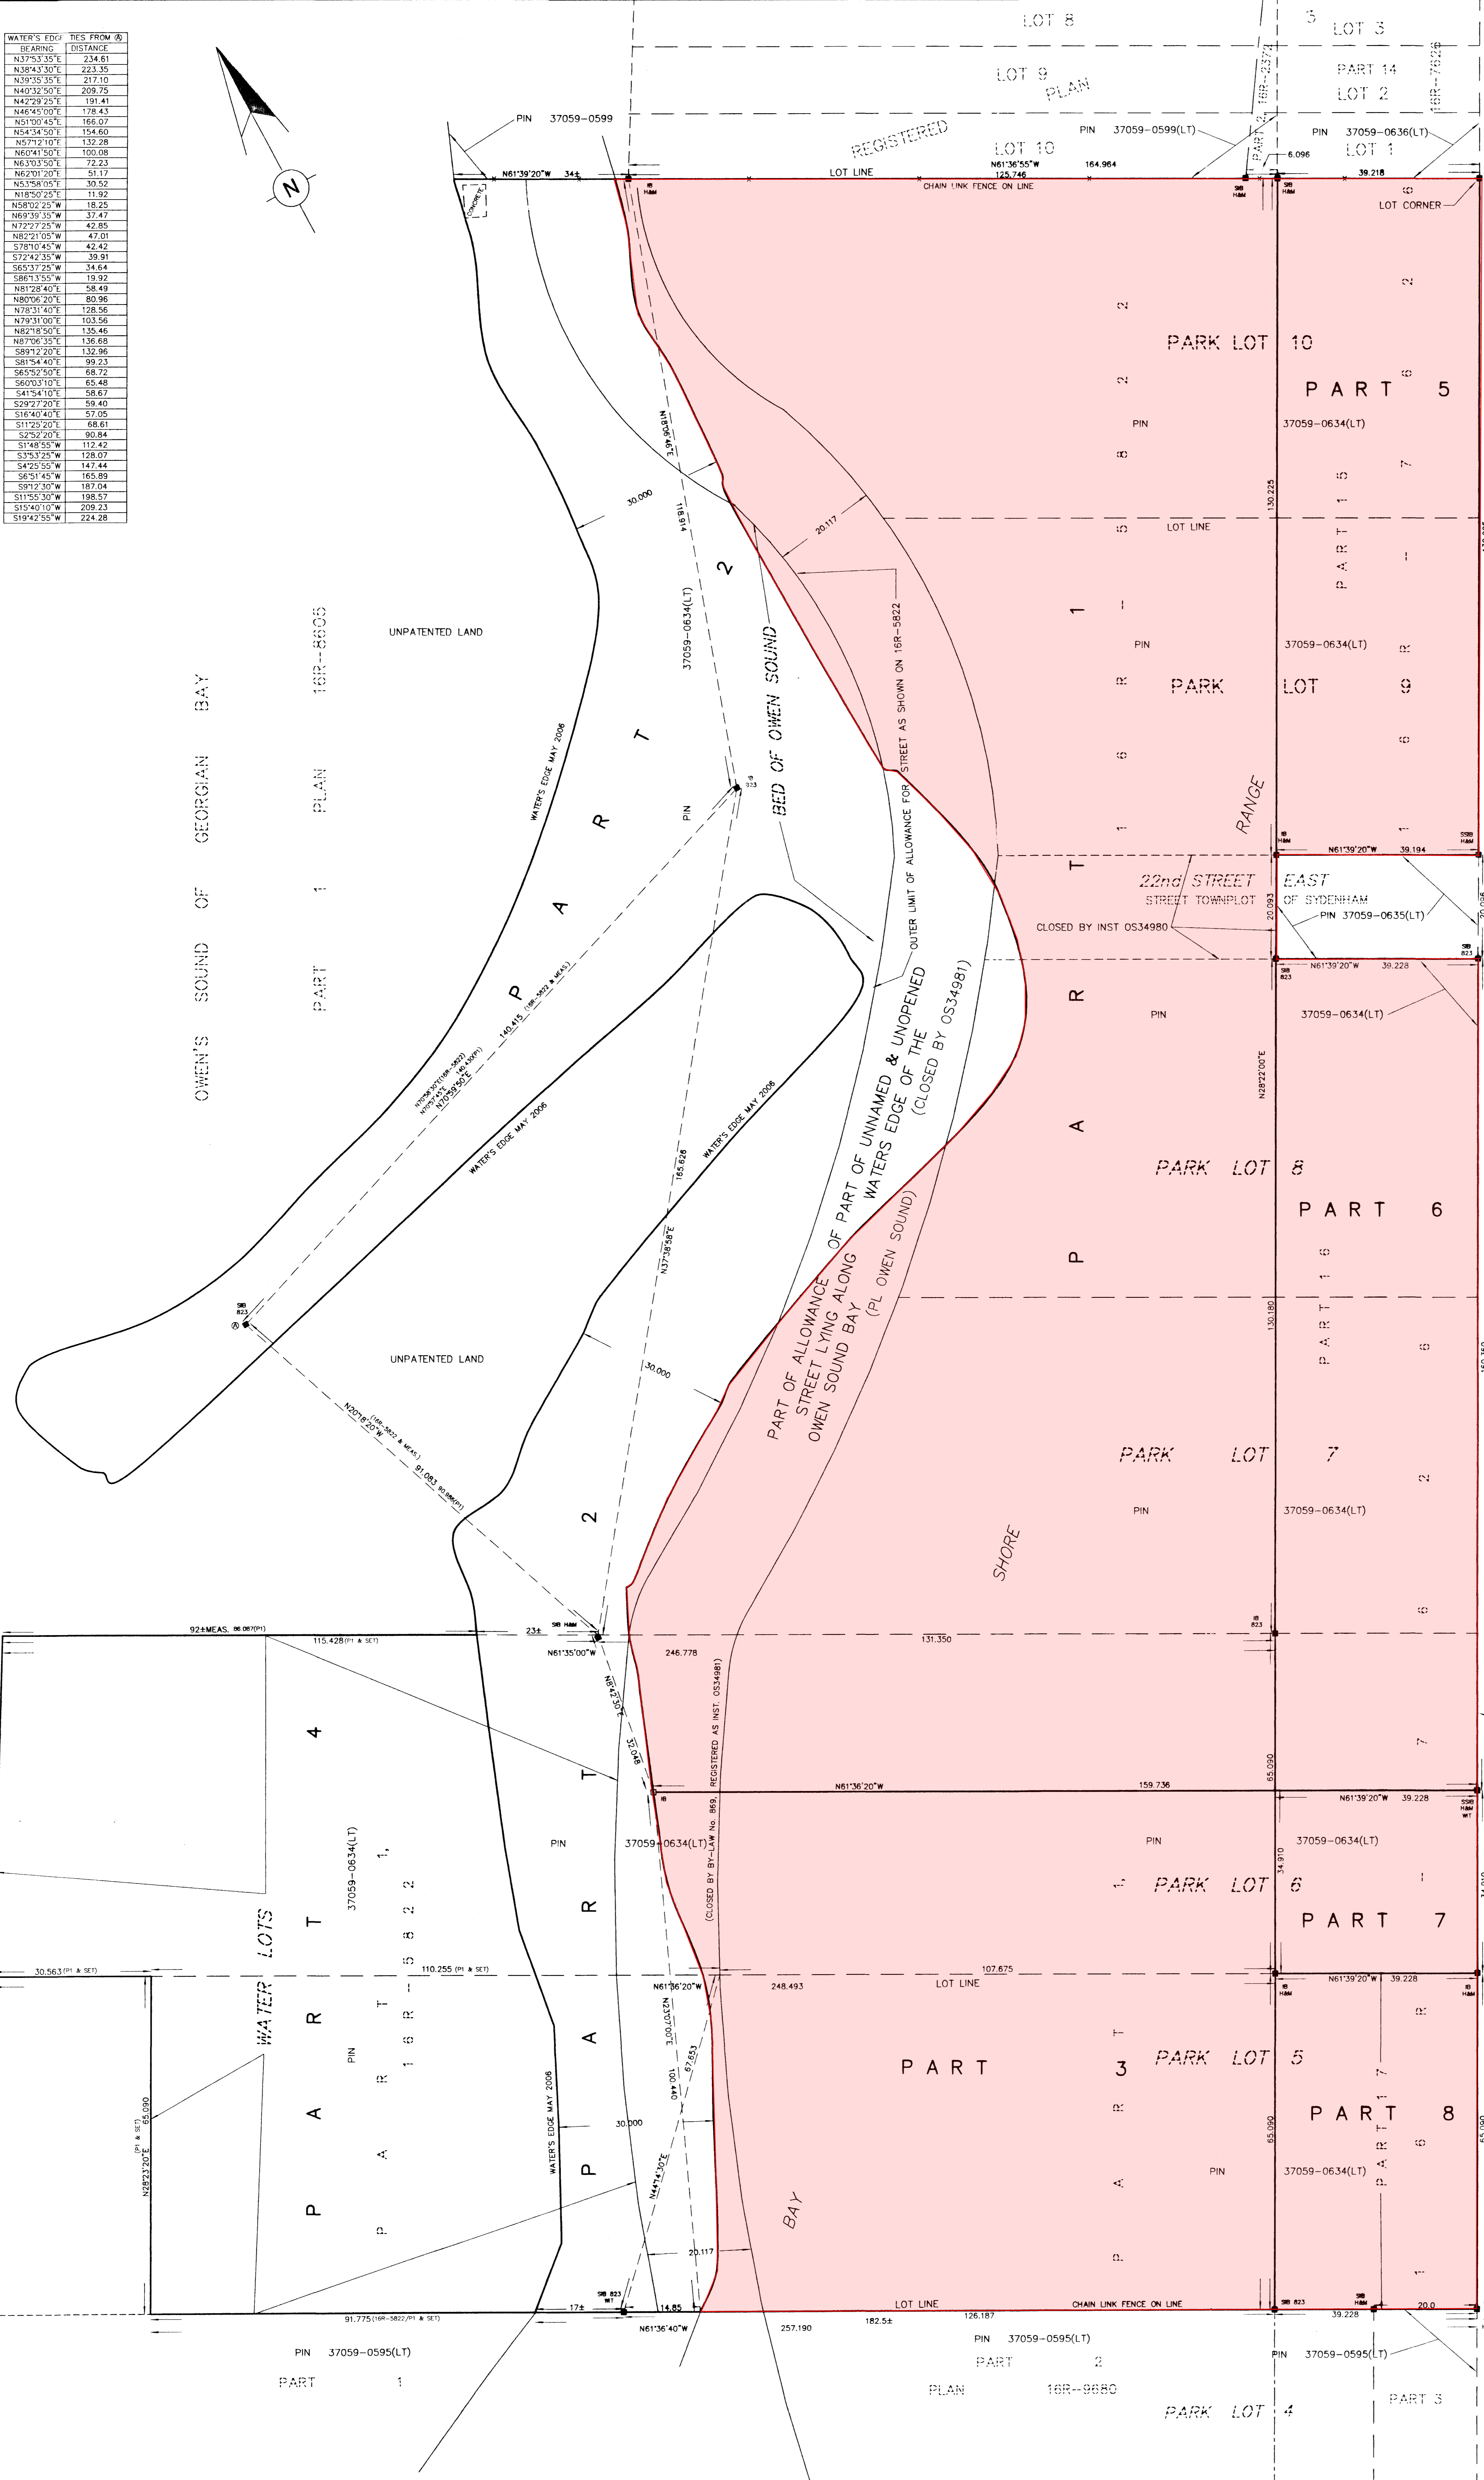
| WATER'S EDGE BEARING | TIES FROM Ⓐ DISTANCE |
|---|---|
| N37°53'35"E | 234.61 |
| N38°43'30"E | 223.35 |
| N39°35'35"E | 217.10 |
| N40°32'50"E | 209.75 |
| N42°29'25"E | 191.41 |
| N46°45'00"E | 178.43 |
| N51°00'45"E | 166.07 |
| N54°34'50"E | 154.60 |
| N57°12'10"E | 132.28 |
| N60°41'50"E | 100.08 |
| N63°03'50"E | 72.23 |
| N62°01'20"E | 51.17 |
| N53°58'05"E | 30.52 |
| N18°50'25"E | 11.92 |
| N58°02'25"W | 18.25 |
| N69°39'35"W | 37.47 |
| N72°27'25"W | 42.85 |
| N82°21'05"W | 47.01 |
| S78°10'45"W | 42.42 |
| S72°42'35"W | 39.91 |
| S65°37'25"W | 34.64 |
| S86°13'55"W | 19.92 |
| N81°28'40"E | 58.49 |
| N80°06'20"E | 80.96 |
| N78°31'40"E | 128.56 |
| N79°31'00"E | 103.56 |
| N82°18'50"E | 135.46 |
| N87°06'35"E | 136.68 |
| S89°12'20"E | 132.96 |
| S81°54'40"E | 99.23 |
| S65°52'50"E | 68.72 |
| S60°03'10"E | 65.48 |
| S41°54'10"E | 58.67 |
| S29°27'20"E | 59.40 |
| S16°40'40"E | 57.05 |
| S11°25'20"E | 68.61 |
| S2°52'20"E | 90.84 |
| S1°48'55"W | 112.42 |
| S3°53'25"W | 128.07 |
| S4°25'55"W | 147.44 |
| S6°51'45"W | 165.89 |
| S9°12'30"W | 187.04 |
| S11°55'30"W | 198.57 |
| S15°40'10"W | 209.23 |
| S19°42'55"W | 224.28 |

N

LOT 8
LOT 3
LOT 9
PLAN
PART 14
LOT 2
16R-2372
16R-7626
PART 2
REGISTERED
LOT 10
LOT 1
PIN 37059-0599
PIN 37059-0599(LT)
PIN 37059-0636(LT)
N61°39'20"W 34±
N61°36'55"W 125.746 164.964
6.096
39.218
LOT LINE
CHAIN LINK FENCE ON LINE
CONCRETE
LOT CORNER
PARK LOT 10
PART 5
PIN 37059-0634(LT)
PART 1
PART 15
16R-5822
130.225
LOT LINE
30.000
118.914
N18°30'46"E
20.117
37059-0634(LT)
PIN
BED OF OWEN SOUND
UNPATENTED LAND
OWEN'S SOUND OF GEORGIAN BAY
PART 1 PLAN 16R-8605
WATER'S EDGE MAY 2006
STREET AS SHOWN ON 16R-5822
OUTER LIMIT OF ALLOWANCE FOR
PARK LOT 9
PIN 37059-0634(LT)
RANGE
N61°39'20"W 39.194
22nd STREET EAST
STREET TOWNPLOT OF SYDENHAM
PIN 37059-0635(LT)
CLOSED BY INST OS34980
20.093
N61°39'20"W 39.228
PIN 37059-0634(LT)
N28°22'00"E
PART 2
140.415
N75°59'50"E
PART OF ALLOWANCE OF PART OF UNNAMED & UNOPENED STREET LYING ALONG WATERS EDGE OF THE OWEN SOUND BAY (CLOSED BY OS34981) (PL OWEN SOUND)
PARK LOT 8
PART 6
PART 16
130.180
185.526
N37°38'58"E
30.000
PARK LOT 7
PIN 37059-0634(LT)
SHORE
N20°18'20"W
91.083
92±MEAS. 86.067(P1)
115.428
23±
N61°35'00"W
246.778
131.350
N84°52'30"E
32.048
REGISTERED AS INST. OS34981
(CLOSED BY BY-LAW No. 869,
N61°36'20"W 159.736
65.090
N61°39'20"W 39.228
PART 4
37059-0634(LT)
PART 1, 16R-5822
PIN 37059-0634(LT)
PIN 37059-0634(LT)
PARK LOT 6
PART 7
34.910
WATER LOTS
30.563
110.255
107.675
LOT LINE
N61°36'20"W
248.493
N61°39'20"W 39.228
N23°07'00"E
100.440
67.653
PART 3
PARK LOT 5
PART 8
PART 17
65.090
N28°23'20"E 65.090
PIN 37059-0634(LT)
PIN
N44°14'30"E
30.000
BAY
20.117
17±
14.85
LOT LINE
CHAIN LINK FENCE ON LINE
91.775
N61°36'40"W
257.190
182.5±
126.187
39.228
20.0
PIN 37059-0595(LT)
PART 1
PIN 37059-0595(LT)
PART 2
PLAN 16R-9680
PIN 37059-0595(LT)
PARK LOT 4
PART 3